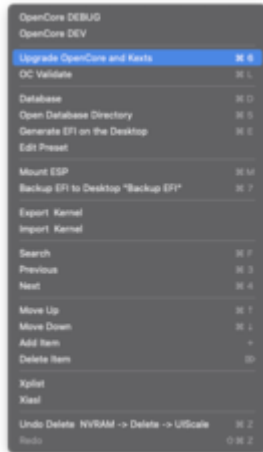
OpenCore DEBUG
OpenCore DEV

Upgrade OpenCore and Kexts ⌘ 6
OC Validate ⌘ L

Database ⌘ D
Open Database Directory ⌘ B
Generate EFI on the Desktop ⌘ E
Edit Preset

Mount ESP ⌘ M
Backup EFI to Desktop "Backup EFI" ⌘ 7

Export Kernel
Import Kernel

Search ⌘ F
Previous ⌘ 3
Next ⌘ 4

Move Up ⌘ ↑
Move Down ⌘ ↓
Add Item +
Delete Item ⌫

Xiplist
Xiasl

Undo Delete NVRAM -> Delete -> UIScale ⌘ Z
Redo ⇧⌘ Z